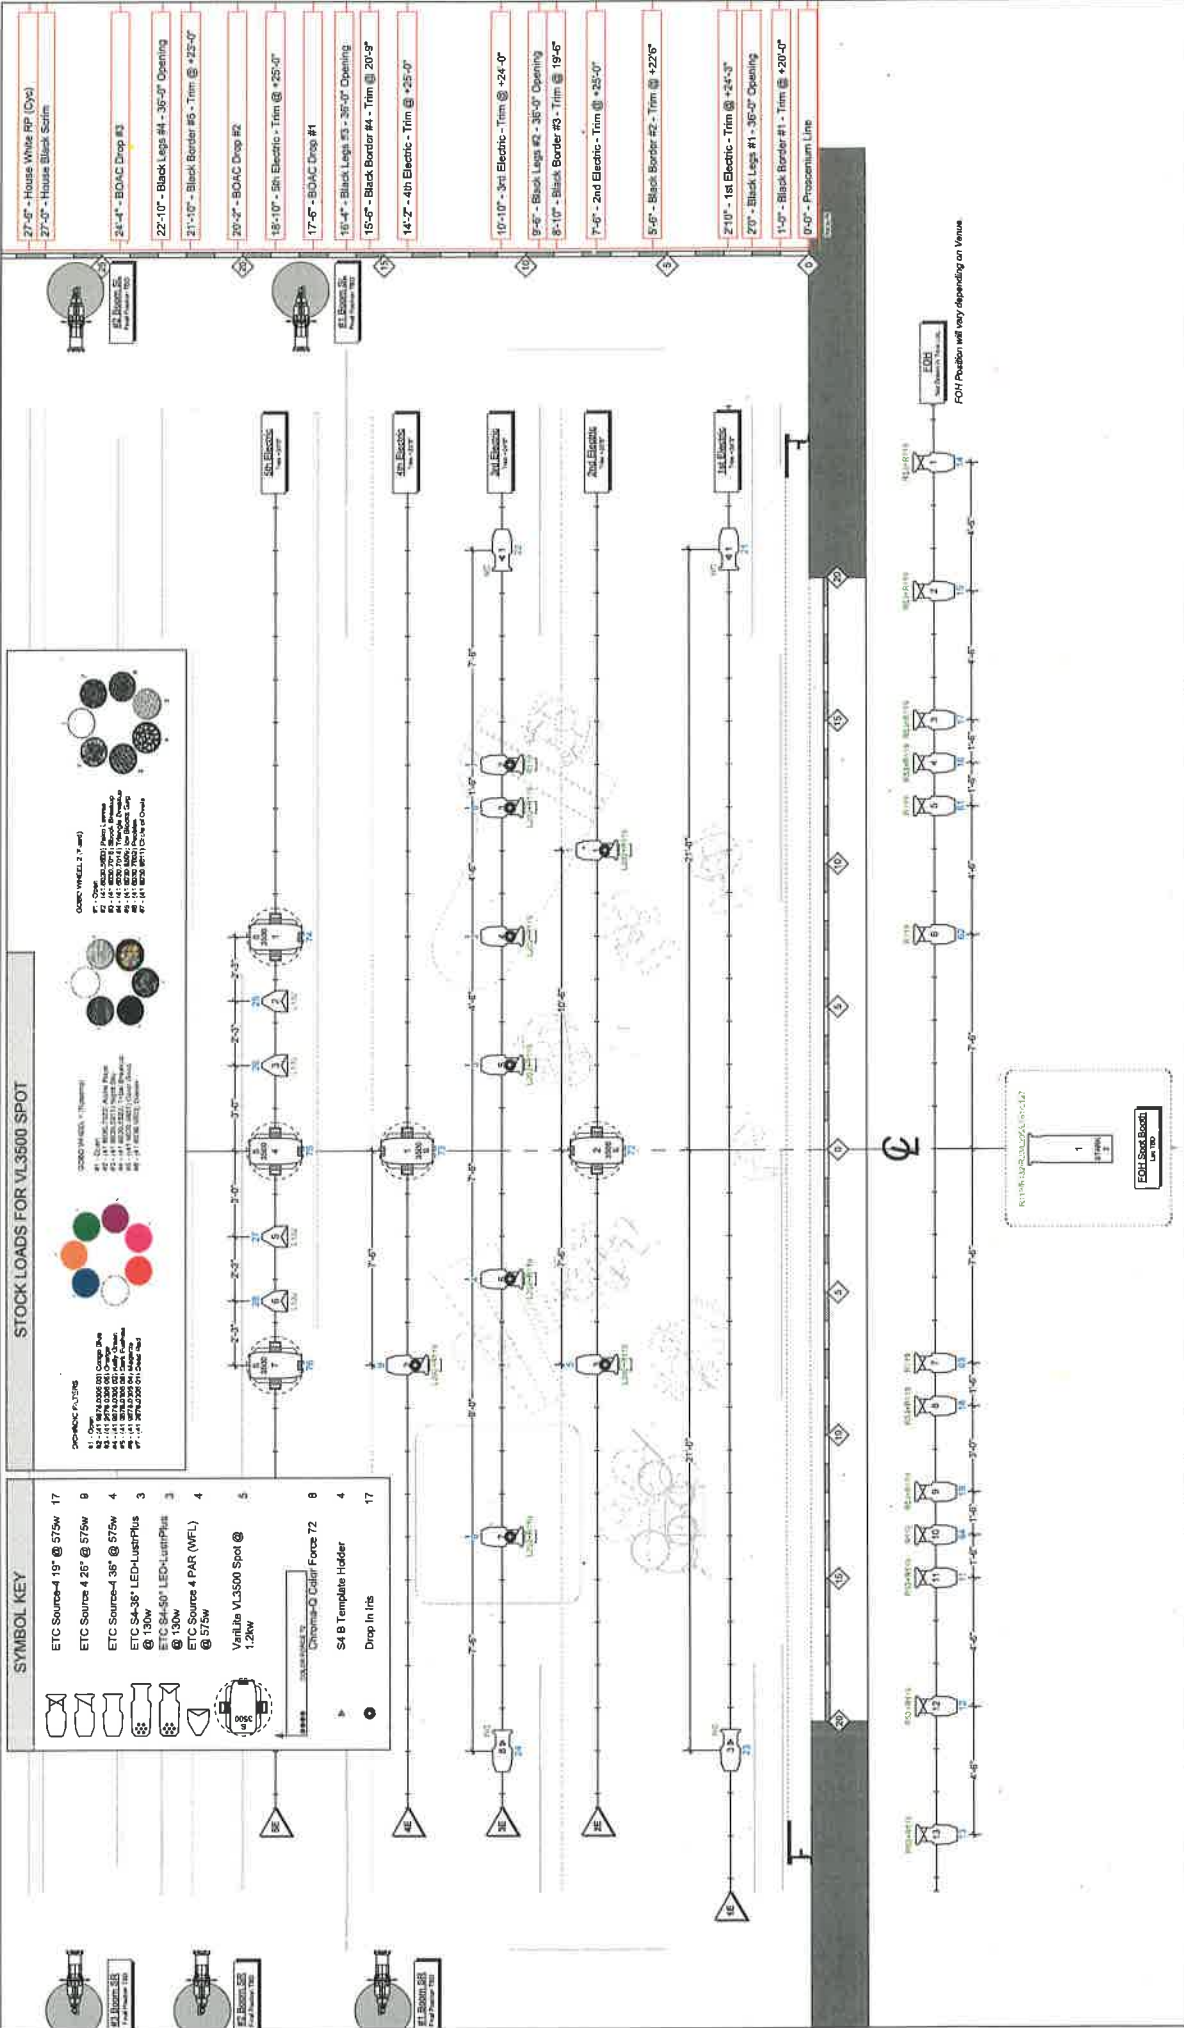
27'-6" - House White RP (Cyc)
27'-0" - House Black Scrim
24'-4" - BOAC Drop #3
22'-10" - Black Legs #4 - 36'-0" Opening
21'-10" - Black Border #5 - Trim @ +23'-0"
20'-2" - BOAC Drop #2
18'-10" - 5th Electric - Trim @ +25'-0"
17'-6" - BOAC Drop #1
16'-4" - Black Legs #3 - 36'-0" Opening
15'-6" - Black Border #4 - Trim @ 20'-9"
14'-2" - 4th Electric - Trim @ +25'-0"
10'-10" - 3rd Electric - Trim @ +24'-0"
9'-6" - Black Legs #2 - 36'-0" Opening
8'-10" - Black Border #3 - Trim @ 19'-6"
7'-6" - 2nd Electric - Trim @ +25'-0"
5'-6" - Black Border #2 - Trim @ +22'6"
2'10" - 1st Electric - Trim @ +24'-3"
2'0" - Black Legs #1 - 36'-0" Opening
1'-0" - Black Border #1 - Trim @ +20'-0"
0'-0" - Proscenium Line

#2 Boom SL
#1 Boom SL
5th Electric
4th Electric
3rd Electric
2nd Electric
1st Electric
FOH
FOH Position will vary depending on Venue
FOH Spot Booth

STOCK LOADS FOR VL3500 SPOT

SYMBOL KEY
| | | |
|---|---|---|
| | ETC Source-4 19° @ 575w | 17 |
| | ETC Source 4 26° @ 575w | 8 |
| | ETC Source-4 36° @ 575w | 4 |
| | ETC S4-36° LED-LustrPlus @ 130w | 3 |
| | ETC S4-50° LED-LustrPlus @ 130w | 3 |
| | ETC Source 4 PAR (WFL) @ 575w | 4 |
| | VariLite VL3500 Spot @ 1.2kw | 5 |
| | Chroma-Q Color Force 72 | 8 |
| | S4 B Template Holder | 4 |
| | Drop In Iris | 17 |

#2 Boom SR
#1 Boom SR
5E
4E
3E
2E
1E